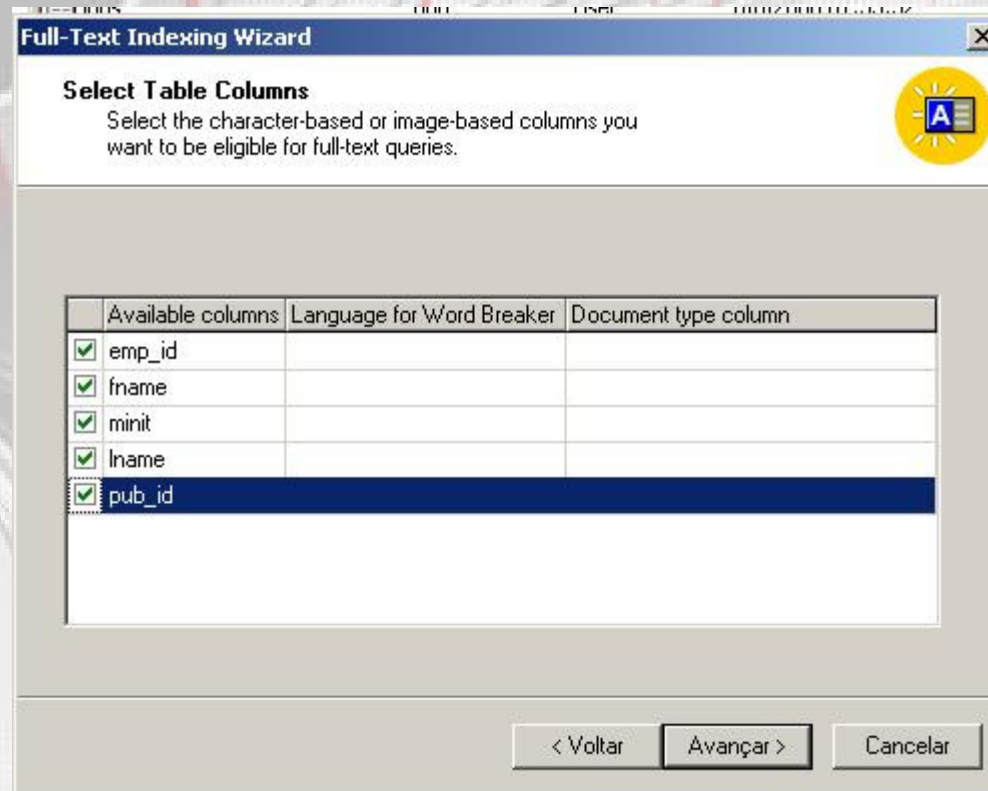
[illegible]

Full-Text Indexing Wizard

Select Table Columns

Select the character-based or image-based columns you want to be eligible for full-text queries.

| Available columns | Language for Word Breaker | Document type column |
|---|---|---|
| emp_id | | |
| fname | | |
| minit | | |
| lname | | |
| pub_id | | |

< Voltar   Avançar >   Cancelar